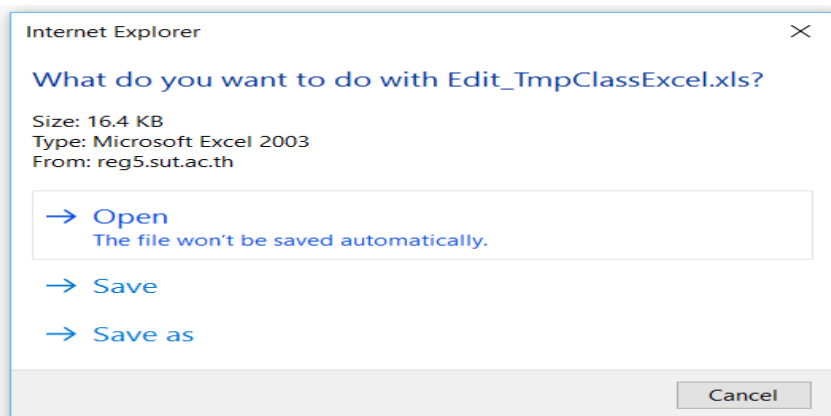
Internet Explorer

What do you want to do with Edit_TmpClassExcel.xls?

Size: 16.4 KB
Type: Microsoft Excel 2003
From: reg5.sut.ac.th

→ Open
The file won't be saved automatically.

→ Save

→ Save as

Cancel